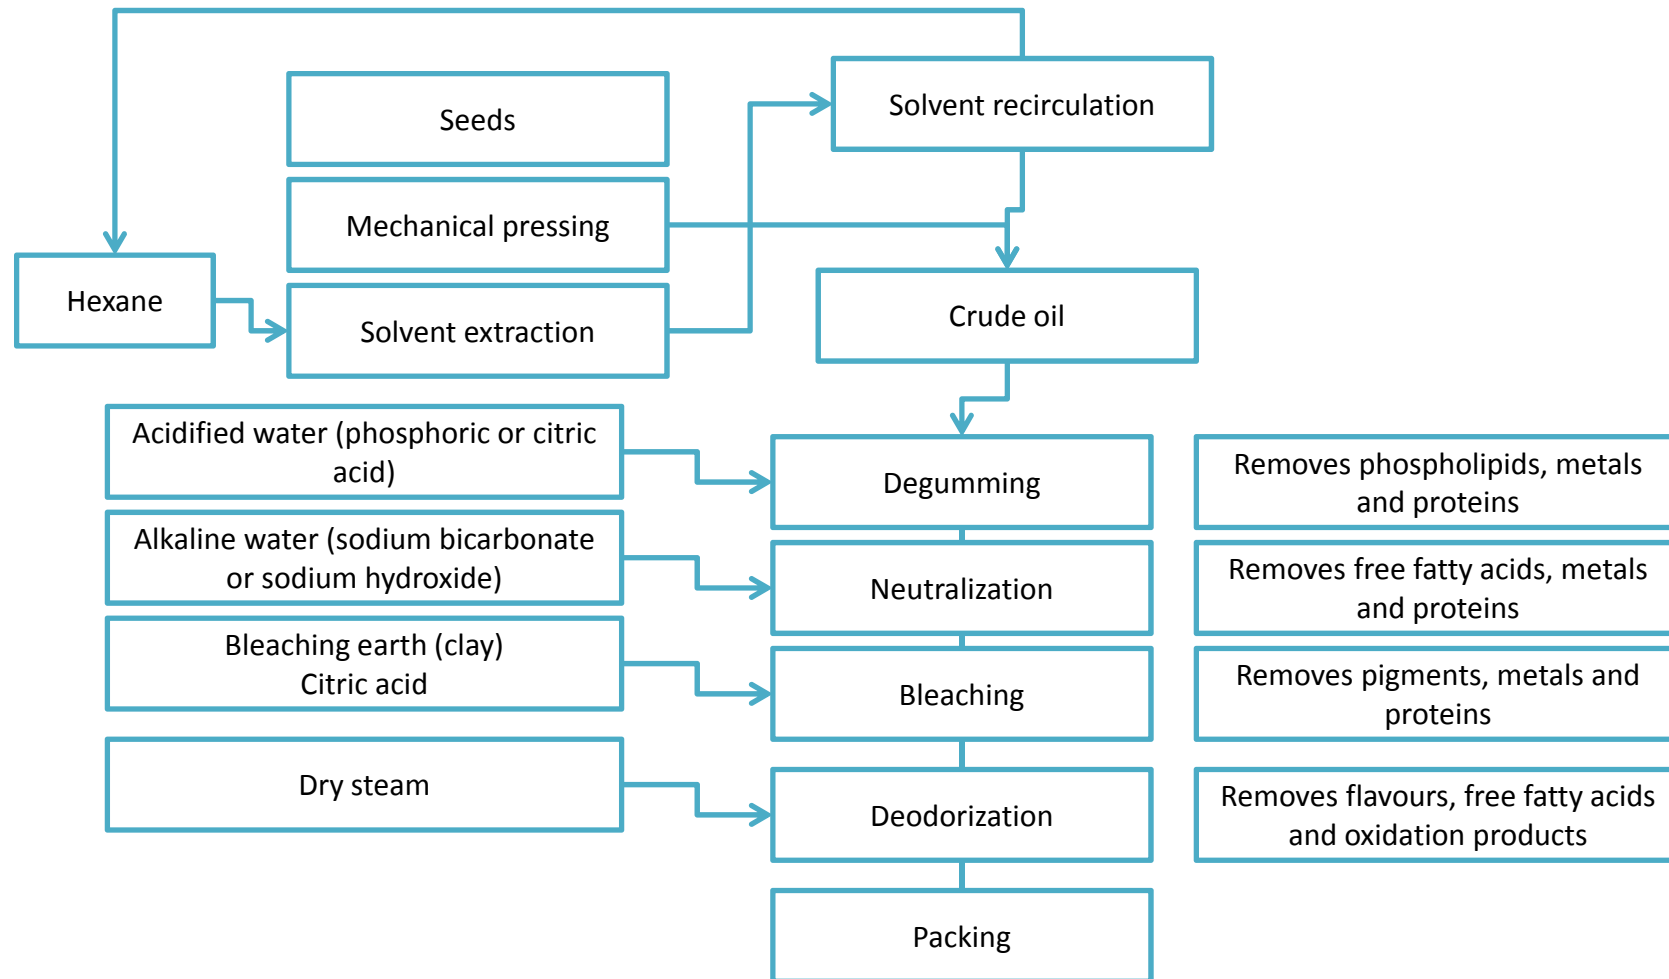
Seeds

Mechanical pressing

Hexane

Solvent extraction

Solvent recirculation

Crude oil

Acidified water (phosphoric or citric acid)

Degumming

Removes phospholipids, metals and proteins

Alkaline water (sodium bicarbonate or sodium hydroxide)

Neutralization

Removes free fatty acids, metals and proteins

Bleaching earth (clay)
Citric acid

Bleaching

Removes pigments, metals and proteins

Dry steam

Deodorization

Removes flavours, free fatty acids and oxidation products

Packing